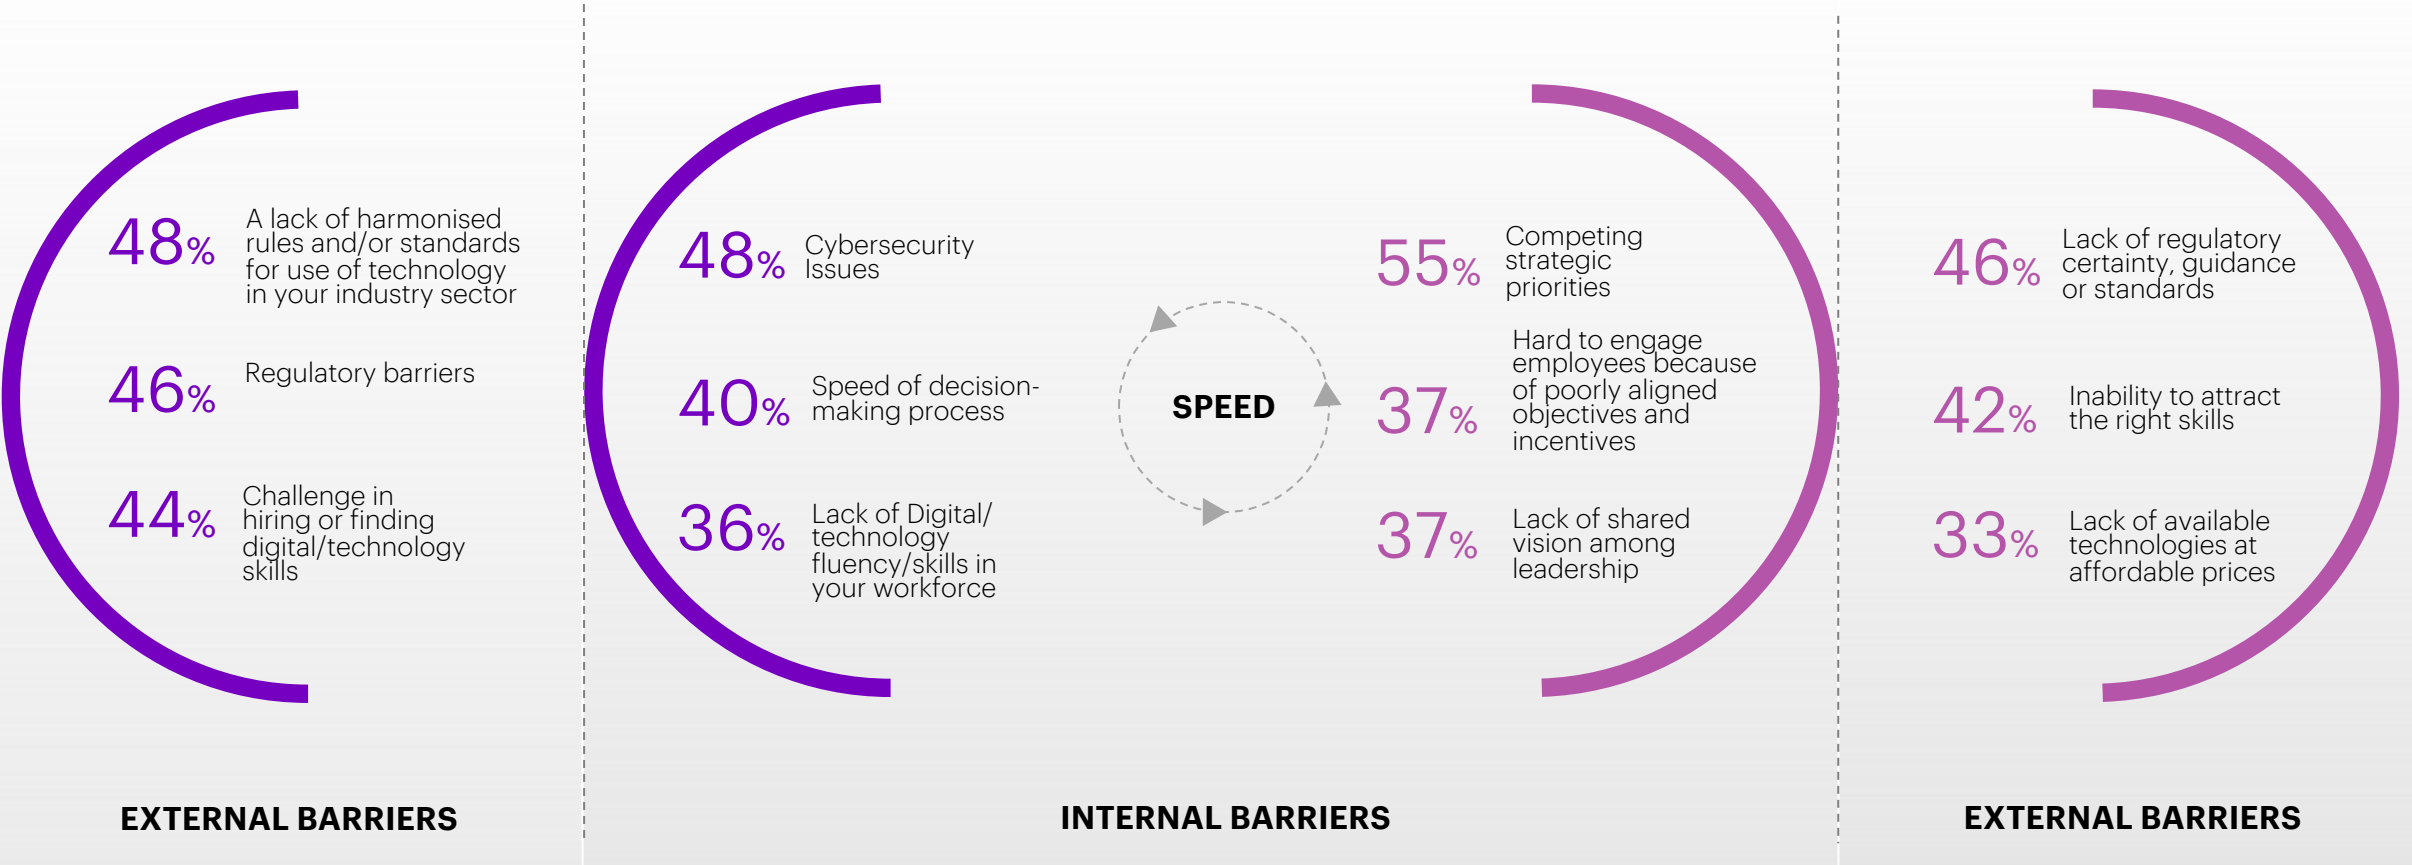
48% A lack of harmonised rules and/or standards for use of technology in your industry sector

46% Regulatory barriers

44% Challenge in hiring or finding digital/technology skills

EXTERNAL BARRIERS

48% Cybersecurity Issues

40% Speed of decision-making process

36% Lack of Digital/ technology fluency/skills in your workforce

SPEED

55% Competing strategic priorities

37% Hard to engage employees because of poorly aligned objectives and incentives

37% Lack of shared vision among leadership

INTERNAL BARRIERS

46% Lack of regulatory certainty, guidance or standards

42% Inability to attract the right skills

33% Lack of available technologies at affordable prices

EXTERNAL BARRIERS